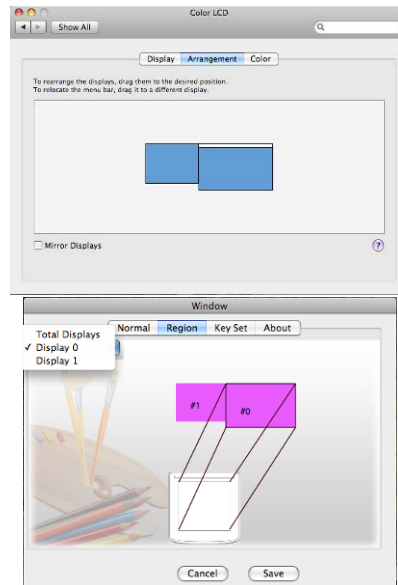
Color LCD

Show All

Display | Arrangement | Color

To rearrange the displays, drag them to the desired position.
To relocate the menu bar, drag it to a different display.

Mirror Displays

?

Window

Total Displays
✓ Display 0
Display 1

Normal | Region | Key Set | About

#1

#0

Cancel

Save